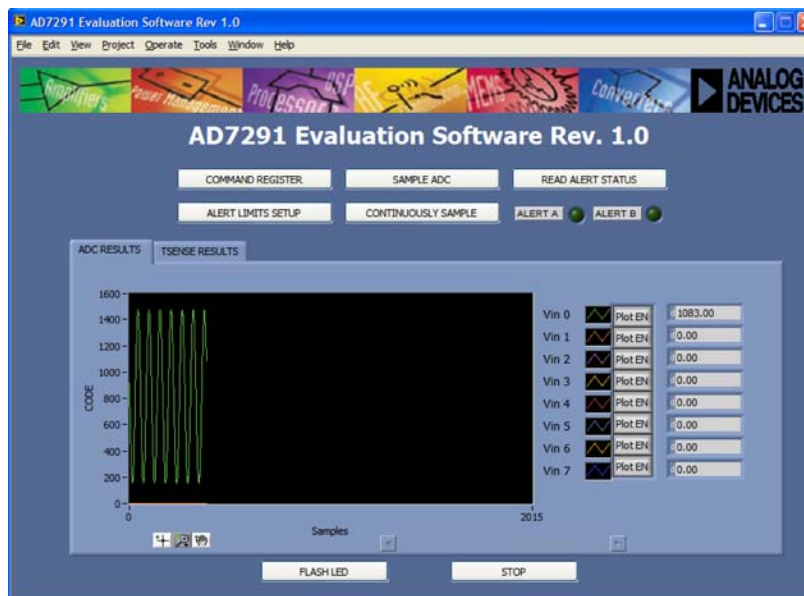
AD7291 Evaluation Software Rev 1.0

File Edit View Project Operate Tools Window Help

Amplifiers Power Management Processors DSP RF MEMS Converters

ANALOG DEVICES

AD7291 Evaluation Software Rev. 1.0

COMMAND REGISTER
SAMPLE ADC
READ ALERT STATUS
ALERT LIMITS SETUP
CONTINUOUSLY SAMPLE
ALERT A
ALERT B

ADC RESULTS
TSENSE RESULTS

1600
1400
1200
1000
800
600
400
200
0
CODE
0
2015
Samples

Vin 0 Plot EN 1083.00
Vin 1 Plot EN 0.00
Vin 2 Plot EN 0.00
Vin 3 Plot EN 0.00
Vin 4 Plot EN 0.00
Vin 5 Plot EN 0.00
Vin 6 Plot EN 0.00
Vin 7 Plot EN 0.00

FLASH LED
STOP